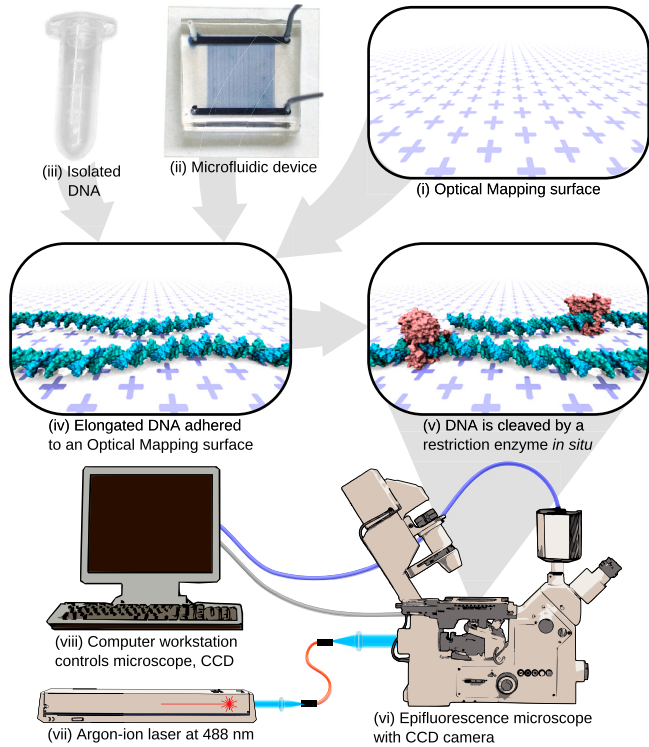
(iii) Isolated DNA

(ii) Microfluidic device

(i) Optical Mapping surface

(iv) Elongated DNA adhered to an Optical Mapping surface

(v) DNA is cleaved by a restriction enzyme *in situ*

(viii) Computer workstation controls microscope, CCD

(vii) Argon-ion laser at 488 nm

(vi) Epifluorescence microscope with CCD camera